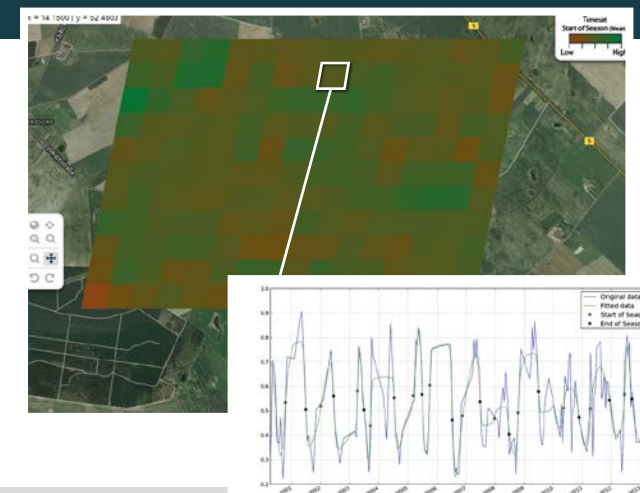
x = 14.1500 | y = 52.4803

Timesat
Start of Season (Mean)
Low
High

5

1.0
0.9
0.8
0.7
0.6
0.5
0.4
0.3
0.2

Original data
Fitted data
Start of Season
End of Season

2001
2002
2003
2004
2005
2006
2007
2008
2009
2010
2011
2012
2013